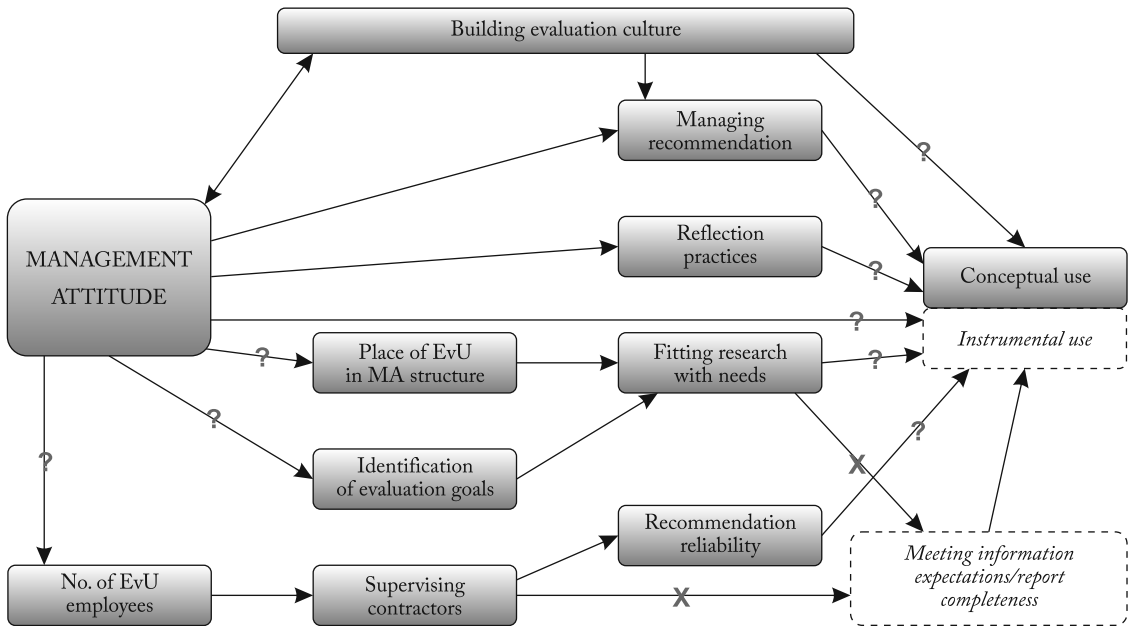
Building evaluation culture

Managing recommendation

?

?

MANAGEMENT ATTITUDE

Reflection practices

?

Conceptual use

?

Instrumental use

?

Place of EvU in MA structure

Fitting research with needs

?

?

?

Identification of evaluation goals

X

?

Recommendation reliability

Meeting information expectations/report completeness

No. of EvU employees

Supervising contractors

X